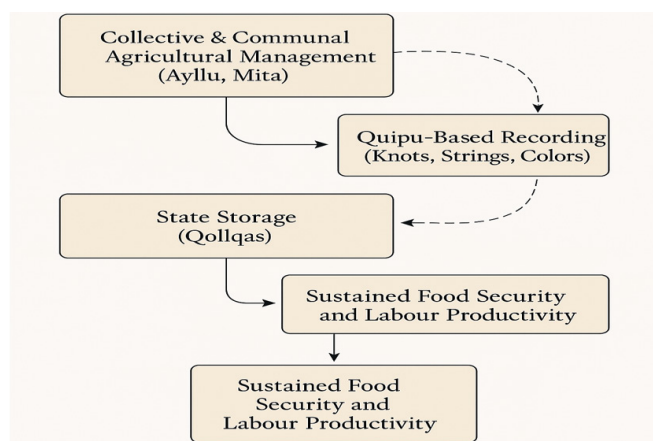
Collective & Communal Agricultural Management (Ayllu, Mita)

Quipu-Based Recording (Knots, Strings, Colors)

State Storage (Qollqas)

Sustained Food Security and Labour Productivity

Sustained Food Security and Labour Productivity